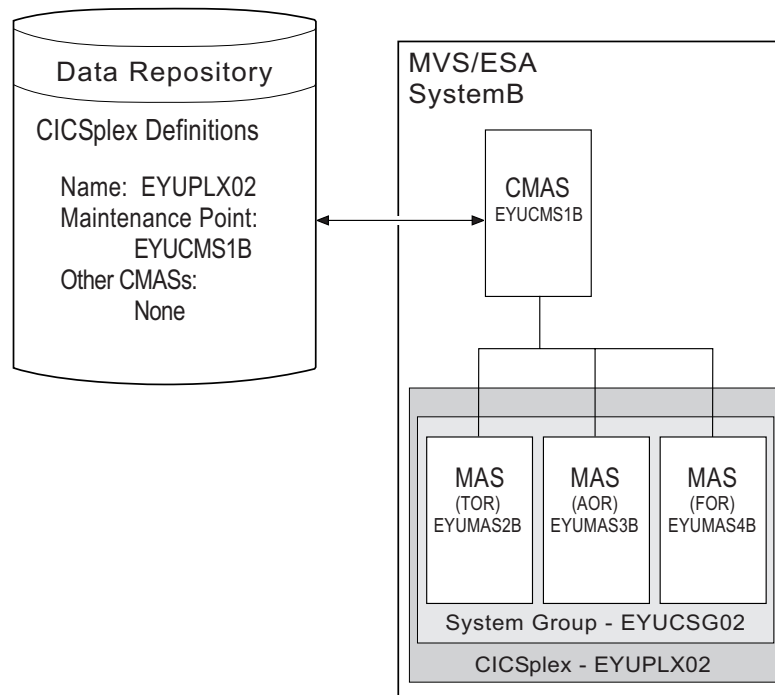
Data Repository

CICSplex Definitions

Name: EYUPLX02
Maintenance Point: EYUCMS1B
Other CMASs: None

MVS/ESA
SystemB

CMAS
EYUCMS1B

MAS
(TOR)
EYUMAS2B

MAS
(AOR)
EYUMAS3B

MAS
(FOR)
EYUMAS4B

System Group - EYUCSG02

CICSplex - EYUPLX02